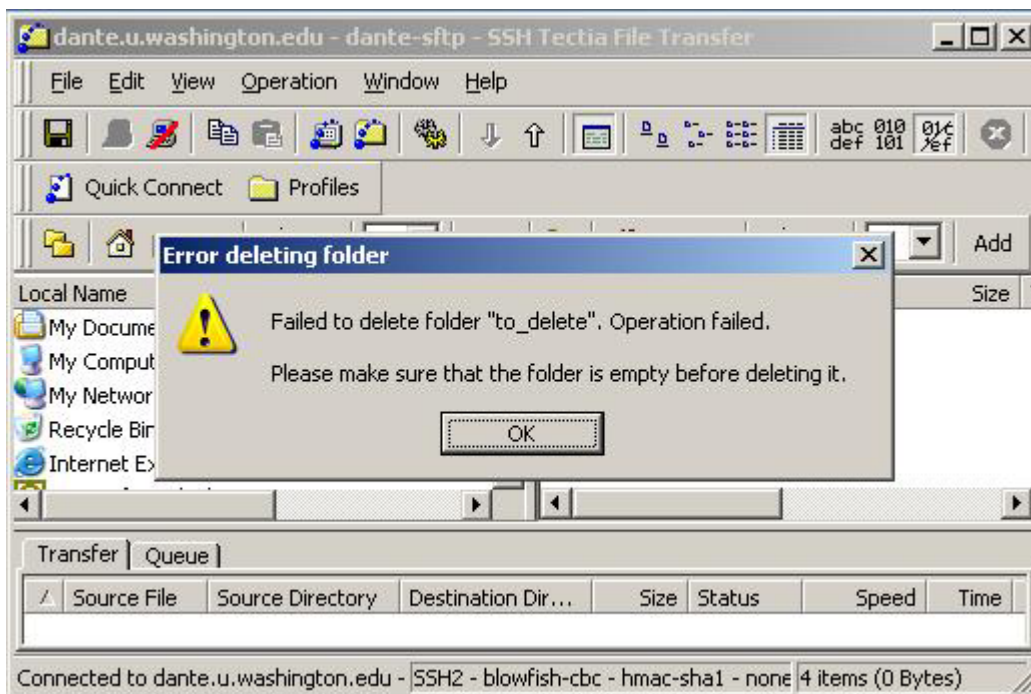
dante.u.washington.edu - dante-sftp - SSH Tectia File Transfer

File Edit View Operation Window Help

abc def 010 101

Quick Connect Profiles

Add

Error deleting folder

Failed to delete folder "to_delete". Operation failed.

Please make sure that the folder is empty before deleting it.

OK

Local Name

Size

My Docume

My Comput

My Networ

Recycle Bir

Internet Ex

Transfer Queue

| Source File | Source Directory | Destination Dir... | Size | Status | Speed | Time |
|---|---|---|---|---|---|---|

Connected to dante.u.washington.edu - SSH2 - blowfish-cbc - hmac-sha1 - none 4 items (0 Bytes)